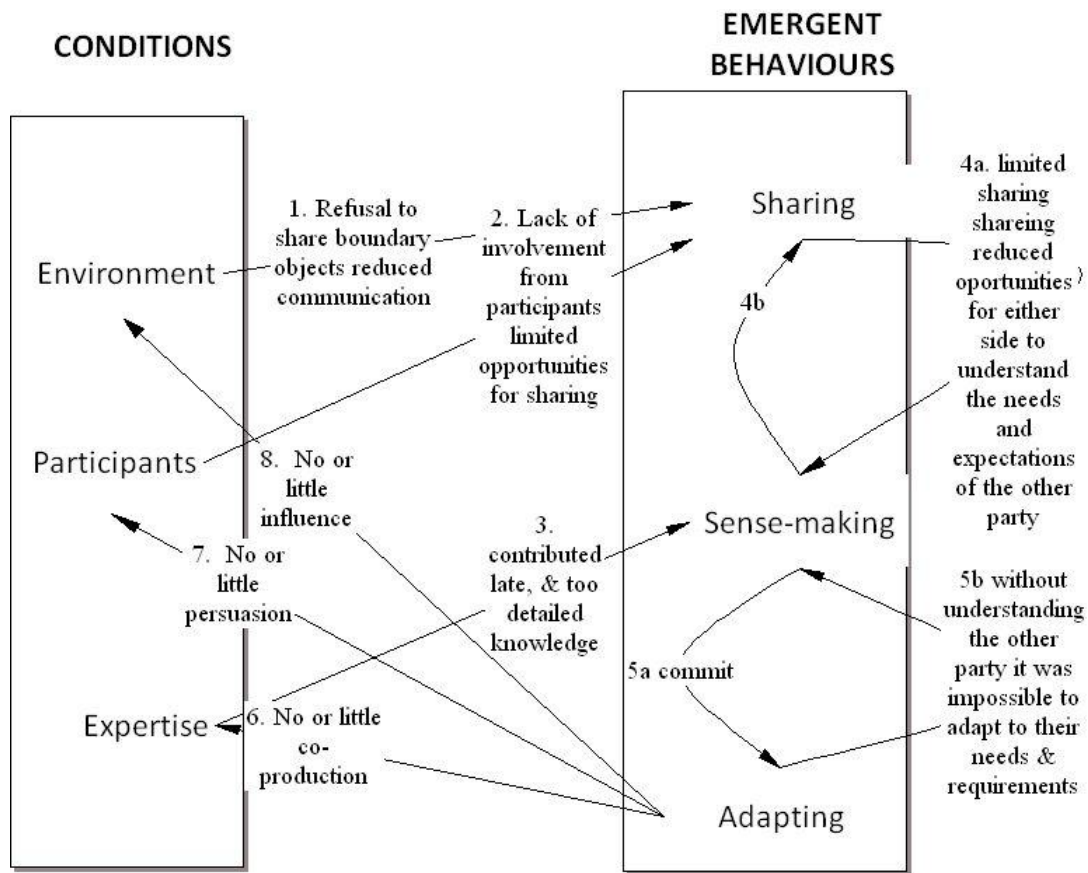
CONDITIONS

EMERGENT BEHAVIOURS

Environment

Participants

Expertise

Sharing

Sense-making

Adapting

1. Refusal to share boundary objects reduced communication

2. Lack of involvement from participants limited opportunities for sharing

3. contributed late, & too detailed knowledge

4a. limited sharing shareing reduced oportunities for either side to understand the needs and expectations of the other party

4b

5a commit

5b without understanding the other party it was impossible to adapt to their needs & requirements

6. No or little co-production

7. No or little persuasion

8. No or little influence